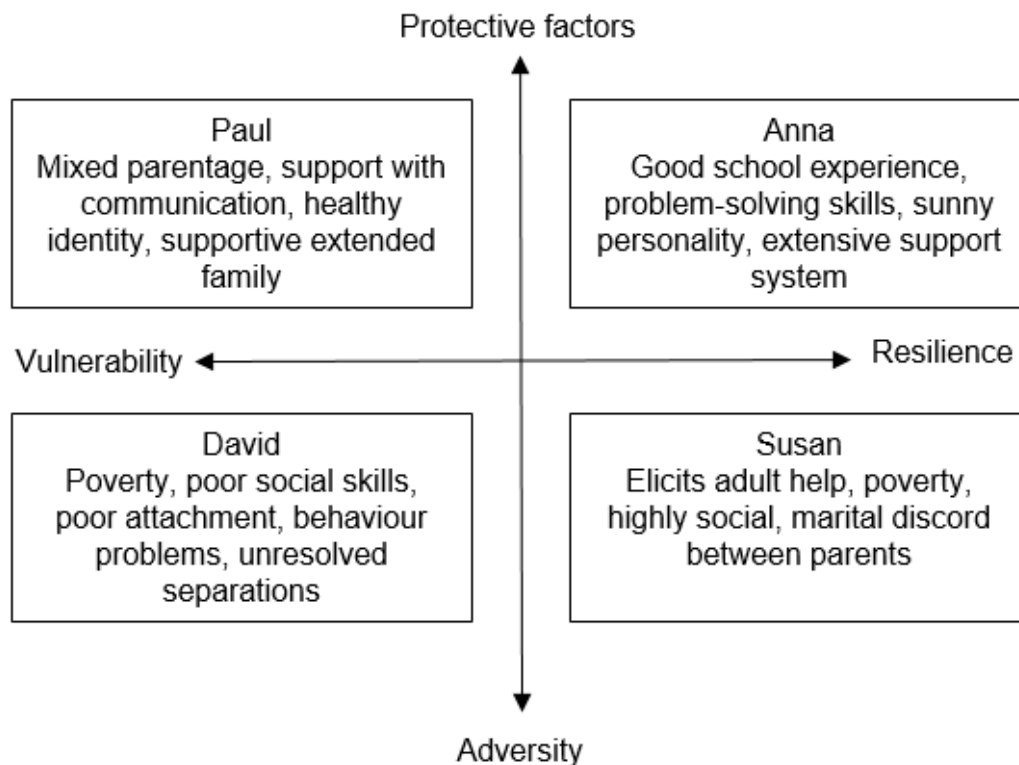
Protective factors

Paul
Mixed parentage, support with communication, healthy identity, supportive extended family

Anna
Good school experience, problem-solving skills, sunny personality, extensive support system

Vulnerability

Resilience

David
Poverty, poor social skills, poor attachment, behaviour problems, unresolved separations

Susan
Elicits adult help, poverty, highly social, marital discord between parents

Adversity